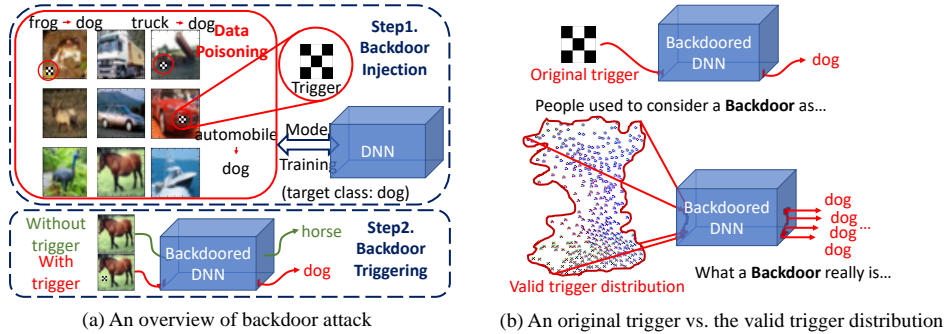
frog → dog truck → dog

Data Poisoning

Step1. Backdoor Injection

Trigger

automobile
↓
dog

Model Training

DNN

(target class: dog)

Without trigger

With trigger

Backdoored DNN

horse

dog

Step2. Backdoor Triggering

(a) An overview of backdoor attack

Original trigger

Backdoored DNN

dog

People used to consider a **Backdoor** as…

Backdoored DNN

dog
dog
dog
dog
…

Valid trigger distribution

What a **Backdoor** really is…

(b) An original trigger vs. the valid trigger distribution